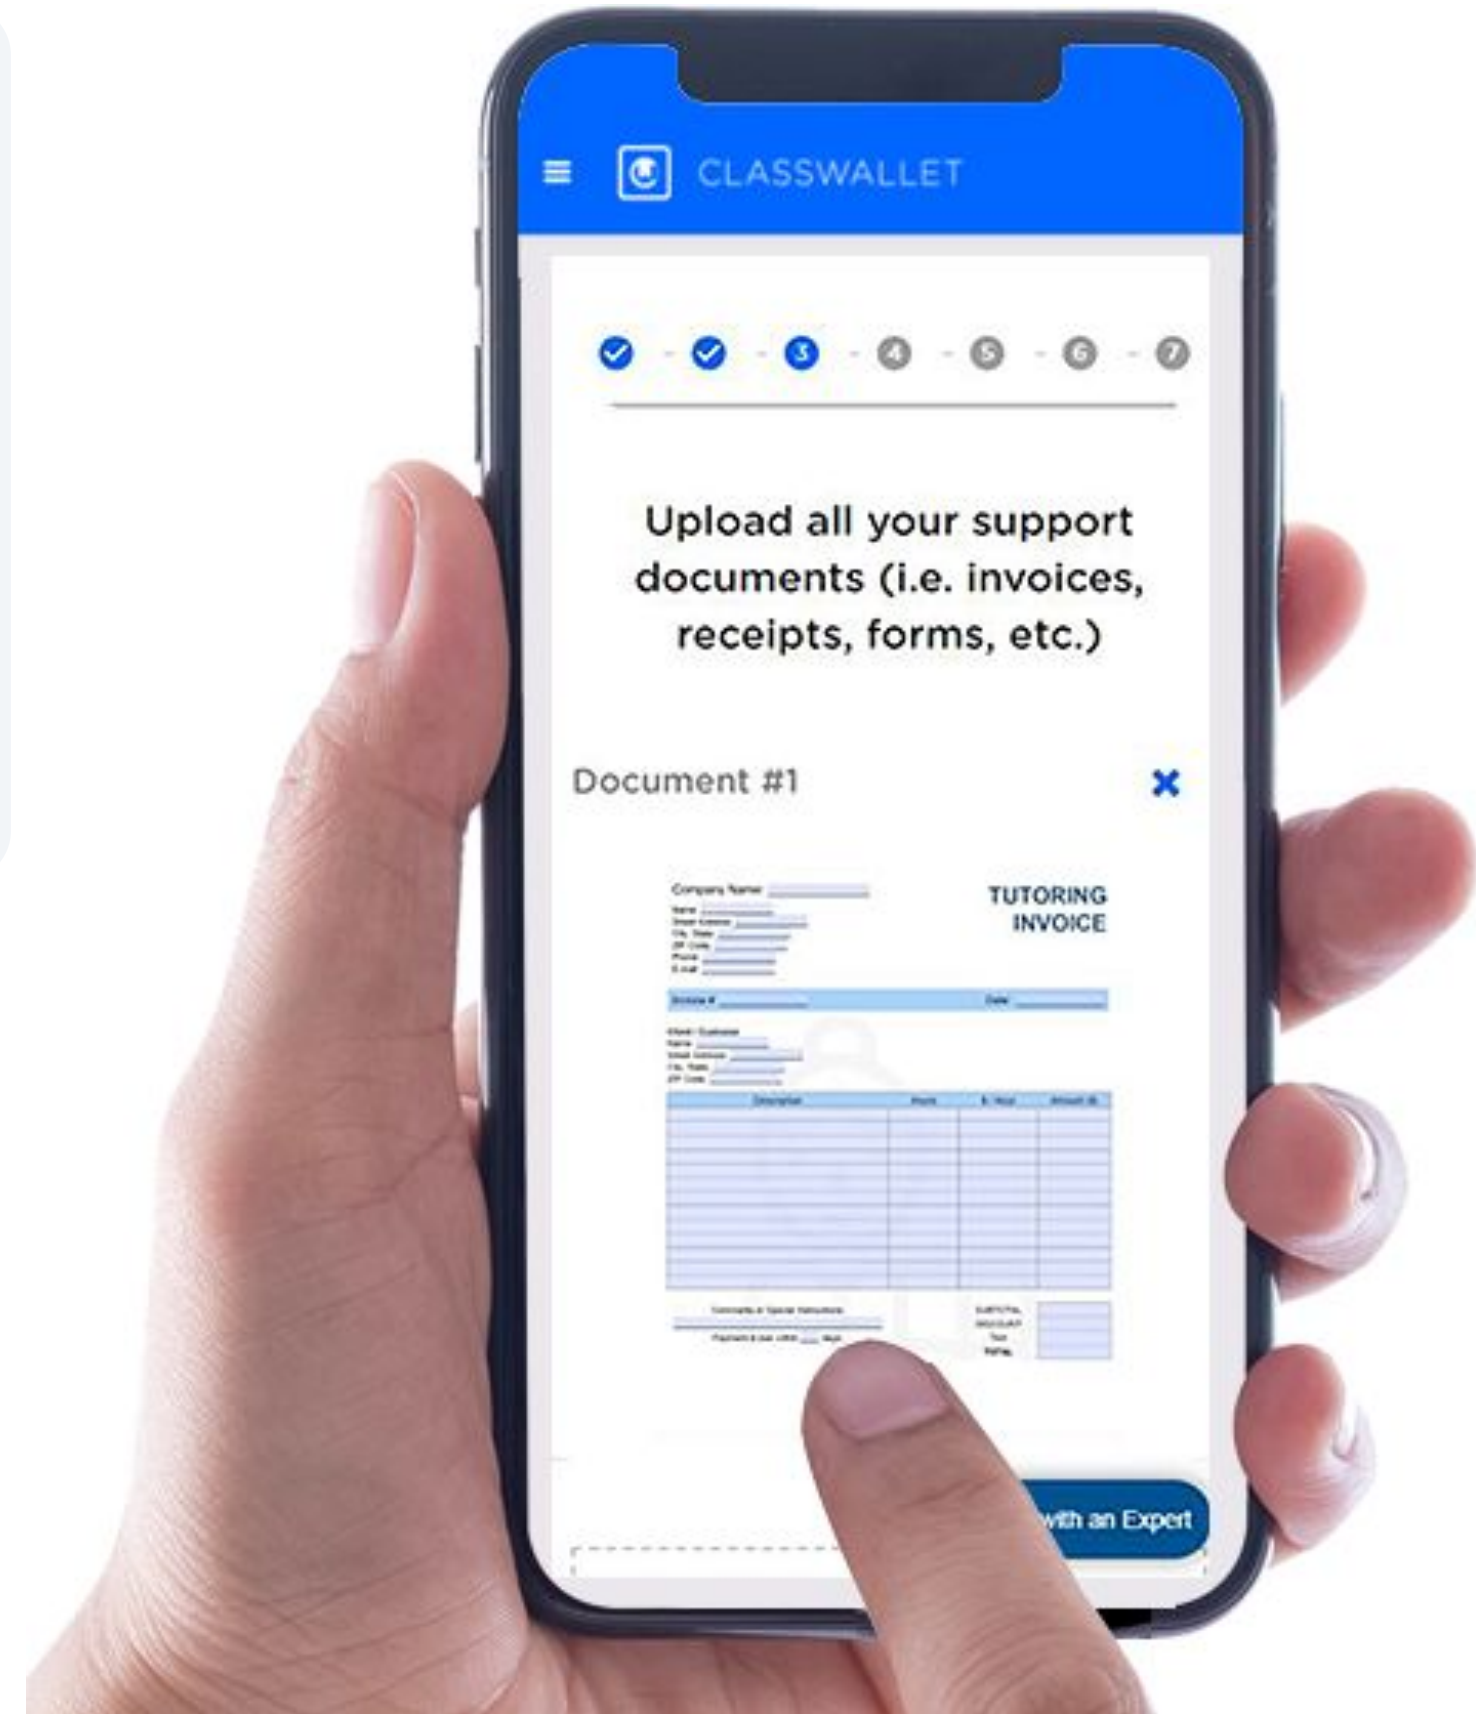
CLASSWALLET

3 4 5 6 7

Upload all your support documents (i.e. invoices, receipts, forms, etc.)

Document #1

Company Name

TUTORING INVOICE

Invoice #

Date

Description | Hours | $ / Hour | Amount ($)

SUBTOTAL
DISCOUNT
TAX
TOTAL

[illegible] with an Expert